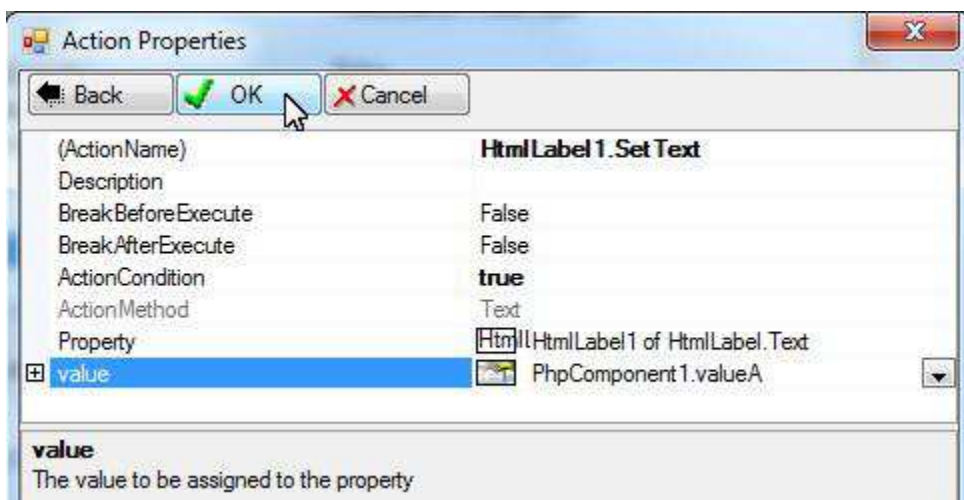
Action Properties

Back OK Cancel

| | |
|---|---|
| (ActionName) | HtmlLabel1.SetText |
| Description | |
| BreakBeforeExecute | False |
| BreakAfterExecute | False |
| ActionCondition | true |
| ActionMethod | Text |
| Property | Html HtmlLabel1 of HtmlLabel.Text |
| value | PhpComponent1.valueA |

value
The value to be assigned to the property